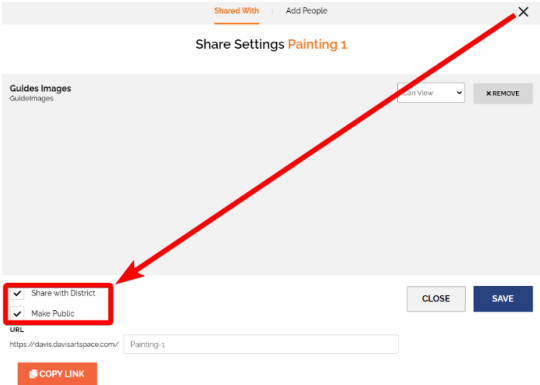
Shared With | Add People

Share Settings Painting 1

Guides Images
GuideImages

Can View

✖ REMOVE

Share with District

Make Public

CLOSE

SAVE

URL

https://davis.davisartspace.com/

Painting-1

COPY LINK